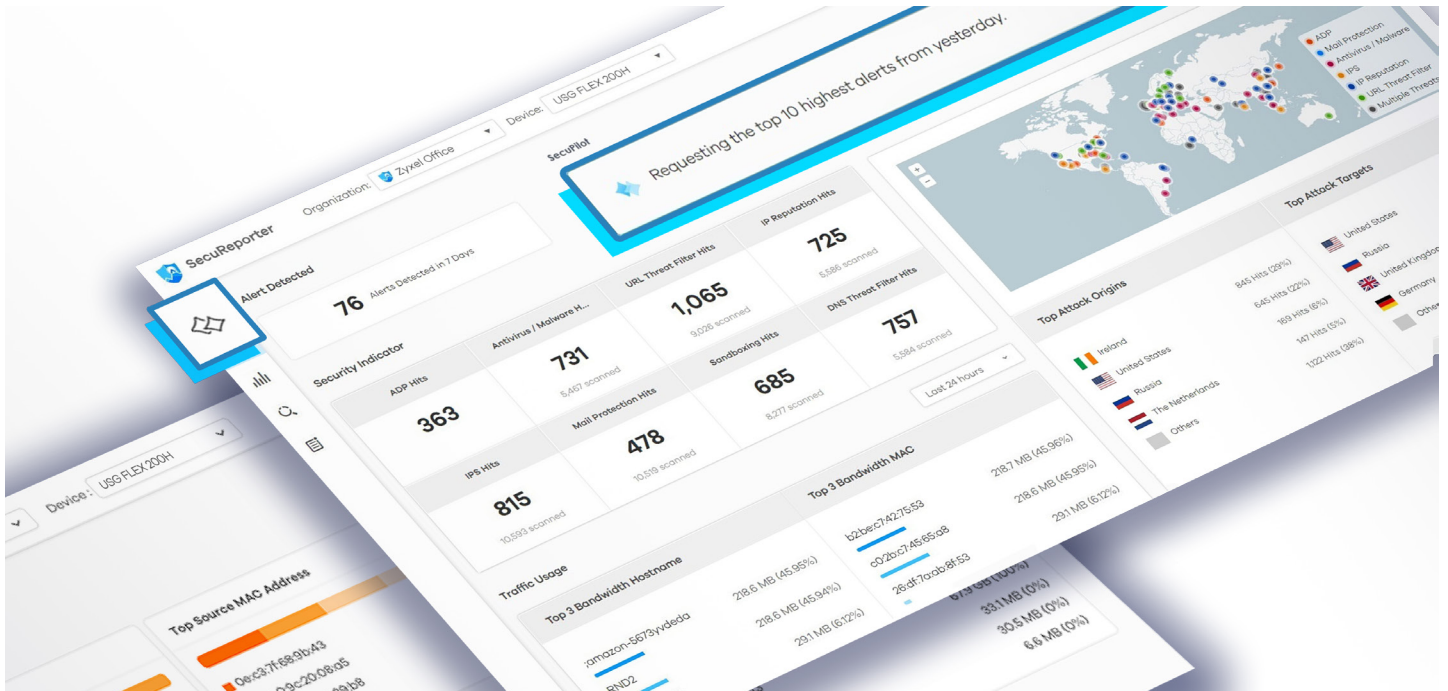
SecuReporter

Organization: Zyxel Office

Device: USG FLEX 200H

SecuPilot

Requesting the top 10 highest alerts from yesterday.

Alert Detected

76 Alerts Detected in 7 Days

Security Indicator

ADP Hits
363

Antivirus / Malware H...
731
5,467 scanned

URL Threat Filter Hits
1,065
9,026 scanned

IP Reputation Hits
725
5,586 scanned

IPS Hits
815
10,593 scanned

Mail Protection Hits
478
10,519 scanned

Sandboxing Hits
685
8,277 scanned

DNS Threat Filter Hits
757
5,584 scanned

Last 24 hours

Traffic Usage

Top 3 Bandwidth Hostname

amazon-5673yvdeda 218.6 MB (45.95%)
218.6 MB (45.94%)
RND2 29.1 MB (6.12%)

Top 3 Bandwidth MAC

b2:be:c7:42:75:53 218.7 MB (45.96%)
c0:2b:c7:45:65:a8 218.6 MB (45.95%)
28:df:7a:ab:8f:53 29.1 MB (6.12%)

ADP
Mail Protection
Antivirus / Malware
IPS
IP Reputation
URL Threat Filter
Multiple Threats

+
−

Top Attack Origins

Ireland 845 Hits (29%)
United States 645 Hits (22%)
Russia 169 Hits (6%)
The Netherlands 147 Hits (5%)
Others 1,122 Hits (38%)

Top Attack Targets

United States
Russia
United Kingdom
Germany
Others

Device: USG FLEX 200H

Top Source MAC Address

0e:c3:7f:68:9b:43
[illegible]9c:20:08:a5
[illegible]9:b8

67.9 GB (100%)
33.1 MB (0%)
30.5 MB (0%)
6.6 MB (0%)